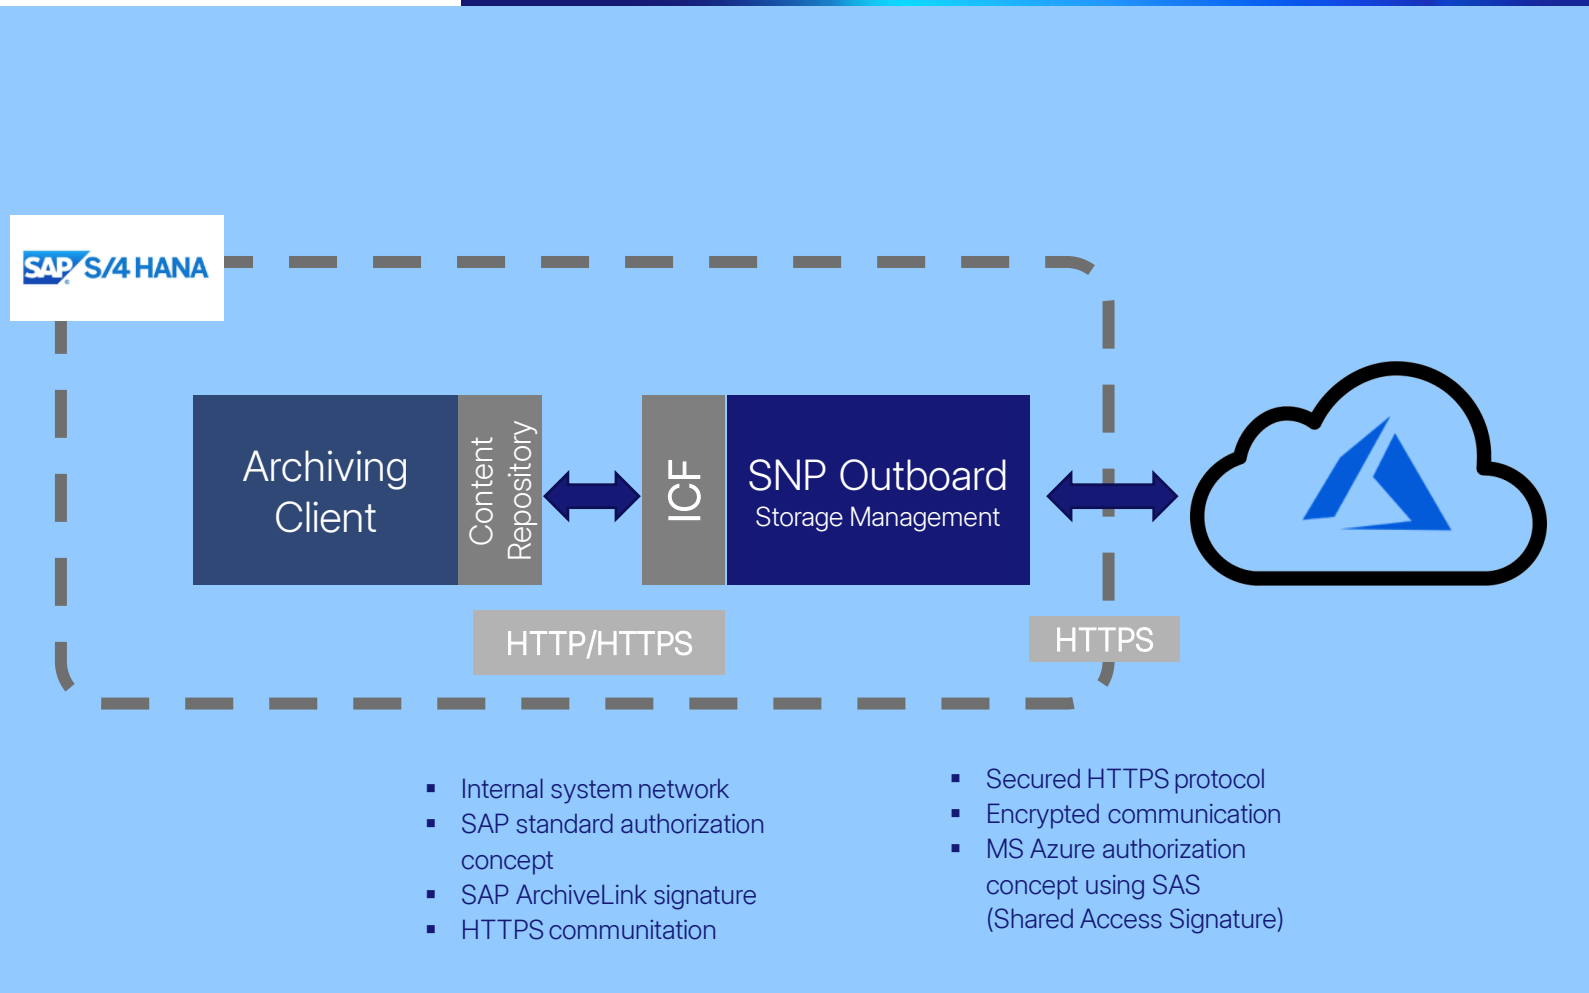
SAP S/4 HANA

Archiving Client

Content Repository

ICF

SNP Outboard
Storage Management

HTTP/HTTPS

HTTPS

- Internal system network
- SAP standard authorization concept
- SAP ArchiveLink signature
- HTTPS communitation

- Secured HTTPS protocol
- Encrypted communication
- MS Azure authorization concept using SAS (Shared Access Signature)